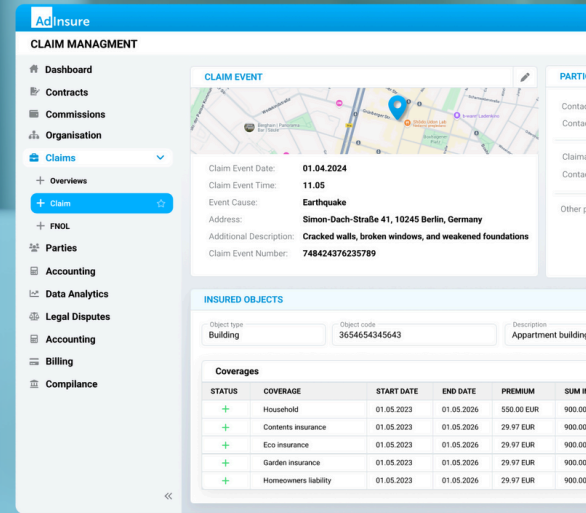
AdInsure

CLAIM MANAGMENT

Dashboard
Contracts
Commissions
Organisation
Claims
Overviews
Claim
FNOL
Parties
Accounting
Data Analytics
Legal Disputes
Accounting
Billing
Compilance

CLAIM EVENT

PARTI

Claim Event Date: 01.04.2024
Claim Event Time: 11.05
Event Cause: Earthquake
Address: Simon-Dach-Straße 41, 10245 Berlin, Germany
Additional Description: Cracked walls, broken windows, and weakened foundations
Claim Event Number: 748424376235789

Conta
Conta
Claima
Conta
Other p

INSURED OBJECTS

Object type
Building
Object code
3654654345643
Description
Appartment building

Coverages

| STATUS | COVERAGE | START DATE | END DATE | PREMIUM | SUM I |
|---|---|---|---|---|---|
| + | Household | 01.05.2023 | 01.05.2026 | 550.00 EUR | 900.0 |
| + | Contents insurance | 01.05.2023 | 01.05.2026 | 29.97 EUR | 900.0 |
| + | Eco insurance | 01.05.2023 | 01.05.2026 | 29.97 EUR | 900.0 |
| + | Garden insurance | 01.05.2023 | 01.05.2026 | 29.97 EUR | 900.0 |
| + | Homeowners liability | 01.05.2023 | 01.05.2026 | 29.97 EUR | 900.0 |